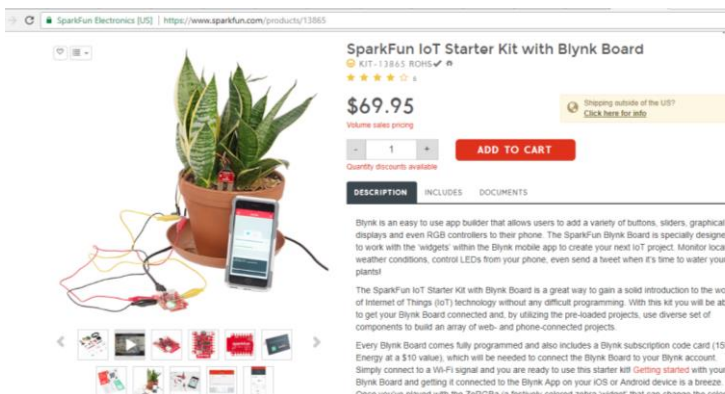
SparkFun Electronics [US] | https://www.sparkfun.com/products/13865

SparkFun IoT Starter Kit with Blynk Board

KIT-13865 ROHS

6

$69.95

Volume sales pricing

Shipping outside of the US? Click here for info

- 1 +

ADD TO CART

Quantity discounts available

DESCRIPTION INCLUDES DOCUMENTS

Blynk is an easy to use app builder that allows users to add a variety of buttons, sliders, graphical displays and even RGB controllers to their phone. The SparkFun Blynk Board is specially designe to work with the 'widgets' within the Blynk mobile app to create your next IoT project. Monitor loca weather conditions, control LEDs from your phone, even send a tweet when it's time to water your plants!

The SparkFun IoT Starter Kit with Blynk Board is a great way to gain a solid introduction to the wo of Internet of Things (IoT) technology without any difficult programming. With this kit you will be ab to get your Blynk Board connected and, by utilizing the pre-loaded projects, use diverse set of components to build an array of web- and phone-connected projects.

Every Blynk Board comes fully programmed and also includes a Blynk subscription code card (15 Energy at a $10 value), which will be needed to connect the Blynk Board to your Blynk account. Simply connect to a Wi-Fi signal and you are ready to use this starter kit! Getting started with your Blynk Board and getting it connected to the Blynk App on your iOS or Android device is a breeze.

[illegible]